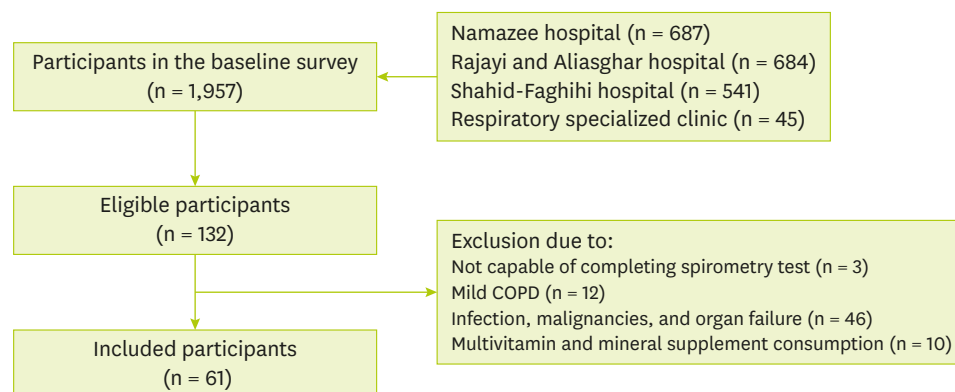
Participants in the baseline survey
(n = 1,957)

Namazee hospital (n = 687)
Rajayi and Aliasghar hospital (n = 684)
Shahid-Faghihi hospital (n = 541)
Respiratory specialized clinic (n = 45)

Eligible participants
(n = 132)

Exclusion due to:
Not capable of completing spirometry test (n = 3)
Mild COPD (n = 12)
Infection, malignancies, and organ failure (n = 46)
Multivitamin and mineral supplement consumption (n = 10)

Included participants
(n = 61)